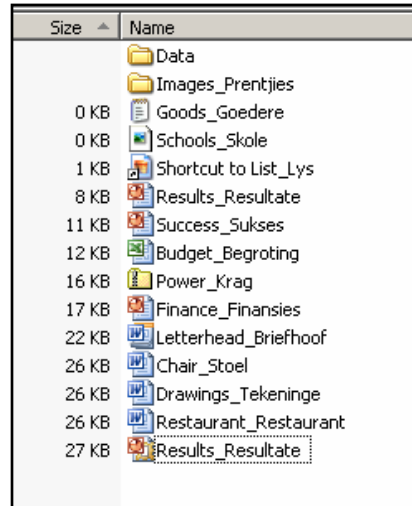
| Size | Name |
|---|---|
| | Data |
| | Images_Prentjies |
| 0 KB | Goods_Goedere |
| 0 KB | Schools_Skole |
| 1 KB | Shortcut to List_Lys |
| 8 KB | Results_Resultate |
| 11 KB | Success_Sukses |
| 12 KB | Budget_Begroting |
| 16 KB | Power_Krag |
| 17 KB | Finance_Finansies |
| 22 KB | Letterhead_Briefhoof |
| 26 KB | Chair_Stoel |
| 26 KB | Drawings_Tekeninge |
| 26 KB | Restaurant_Restaurant |
| 27 KB | Results_Resultate |